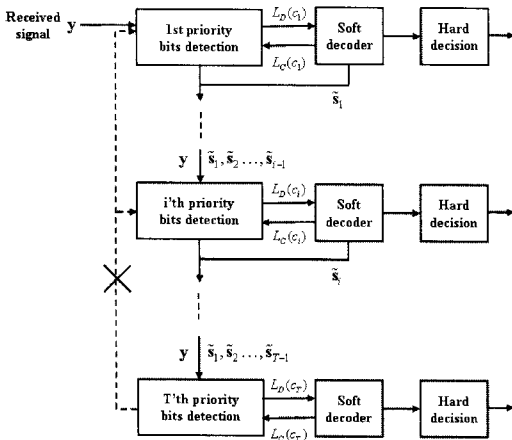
Received signal $\mathbf{y}$

1st priority bits detection

$L_D(c_1)$

$L_C(c_1)$

Soft decoder

Hard decision

$\tilde{\mathbf{s}}_1$

$\mathbf{y}$ $\tilde{\mathbf{s}}_1, \tilde{\mathbf{s}}_2 \ldots, \tilde{\mathbf{s}}_{i-1}$

i'th priority bits detection

$L_D(c_i)$

$L_C(c_i)$

Soft decoder

Hard decision

$\tilde{\mathbf{s}}_i$

$\mathbf{y}$ $\tilde{\mathbf{s}}_1, \tilde{\mathbf{s}}_2 \ldots, \tilde{\mathbf{s}}_{T-1}$

T'th priority bits detection

$L_D(c_T)$

$L_C(c_T)$

Soft decoder

Hard decision